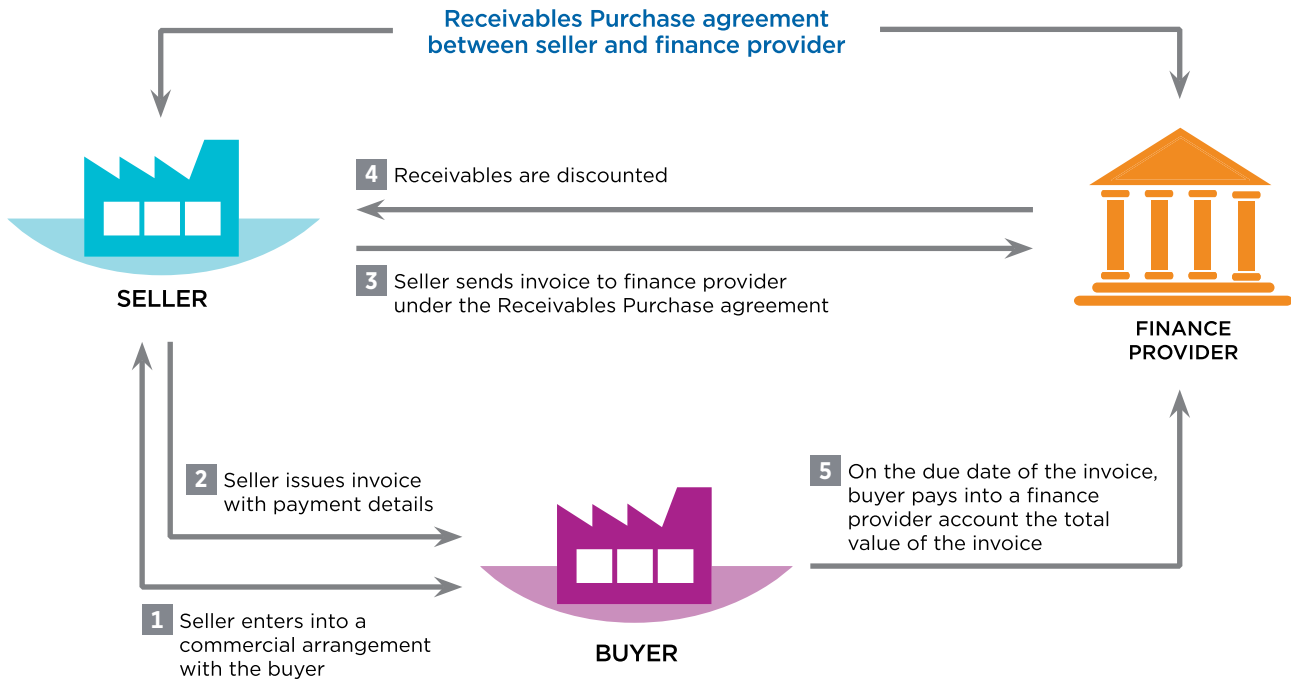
Receivables Purchase agreement between seller and finance provider

SELLER

4 Receivables are discounted

3 Seller sends invoice to finance provider under the Receivables Purchase agreement

FINANCE PROVIDER

2 Seller issues invoice with payment details

5 On the due date of the invoice, buyer pays into a finance provider account the total value of the invoice

1 Seller enters into a commercial arrangement with the buyer

BUYER